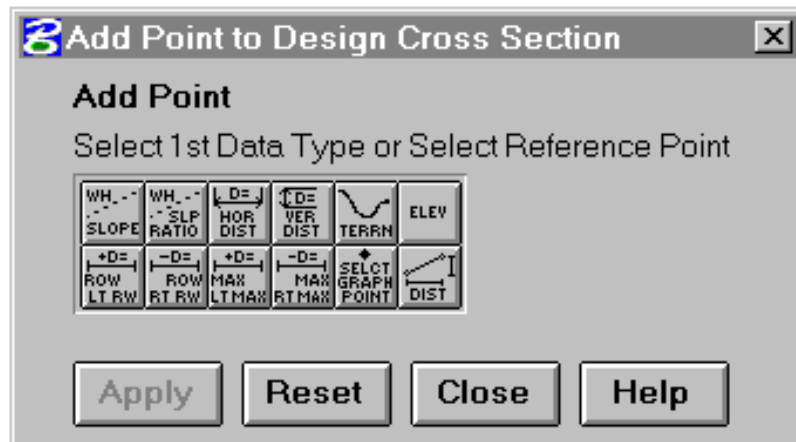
Add Point to Design Cross Section

Add Point

Select 1st Data Type or Select Reference Point

| WH SLOPE | WH SLP RATIO | D= HOR DIST | D= VER DIST | TERRN | ELEV |
|---|---|---|---|---|---|
| +D= ROW LT RW | -D= ROW RT RW | +D= MAX LT MAX | -D= MAX RT MAX | SELCT GRAPH POINT | DIST |

Apply Reset Close Help